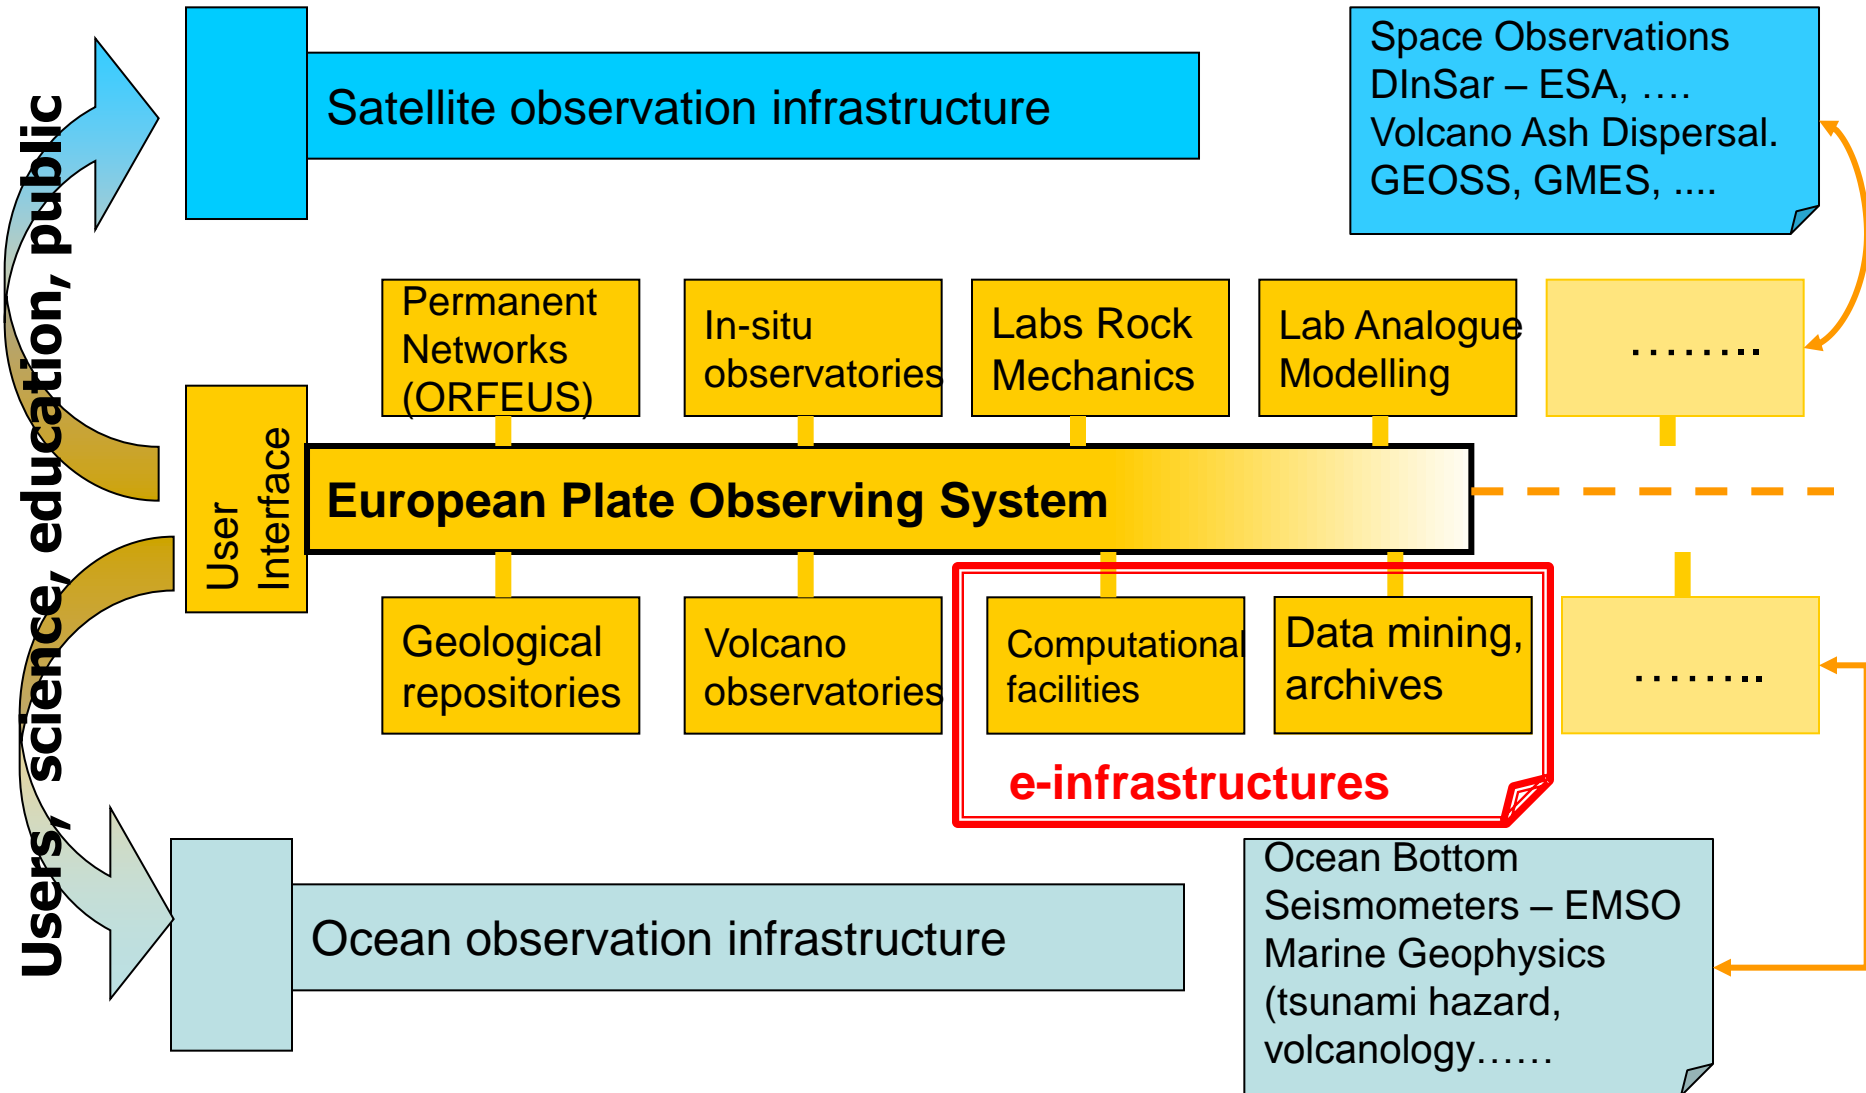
Users, science, education, public

Satellite observation infrastructure

Space Observations
DInSar – ESA, ….
Volcano Ash Dispersal.
GEOSS, GMES, ....

Permanent Networks (ORFEUS)

In-situ observatories

Labs Rock Mechanics

Lab Analogue Modelling

……..

User Interface

European Plate Observing System

Geological repositories

Volcano observatories

Computational facilities

Data mining, archives

……..

e-infrastructures

Ocean observation infrastructure

Ocean Bottom Seismometers – EMSO
Marine Geophysics (tsunami hazard, volcanology……